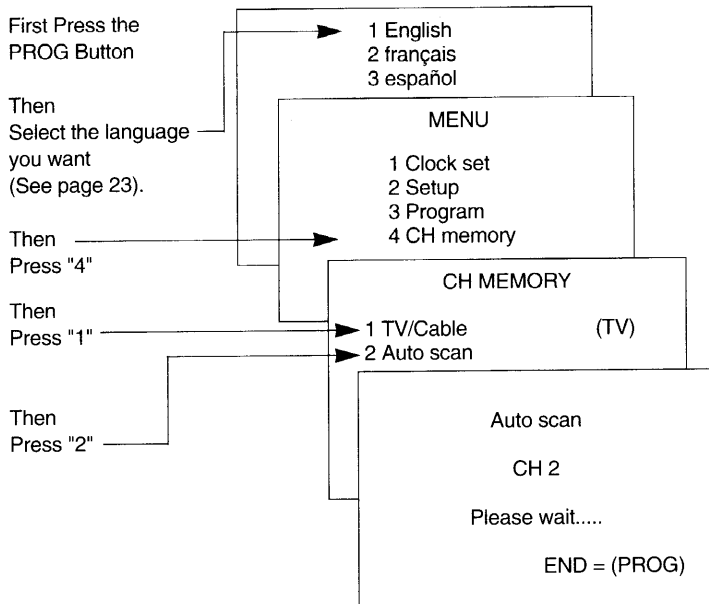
First Press the PROG Button

Then Select the language you want (See page 23).

Then Press "4"

Then Press "1"

Then Press "2"

1 English
2 français
3 español

MENU

1 Clock set
2 Setup
3 Program
4 CH memory

CH MEMORY

1 TV/Cable (TV)
2 Auto scan

Auto scan

CH 2

Please wait.....

END = (PROG)